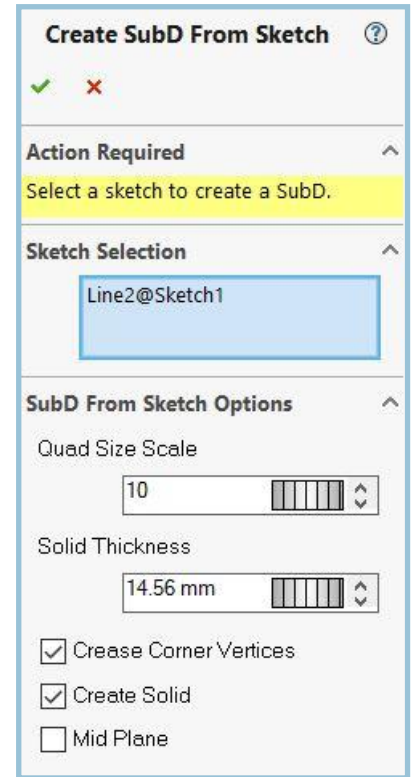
Create SubD From Sketch

Action Required

Select a sketch to create a SubD.

Sketch Selection

Line2@Sketch1

SubD From Sketch Options

Quad Size Scale

10

Solid Thickness

14.56 mm

Crease Corner Vertices

Create Solid

Mid Plane